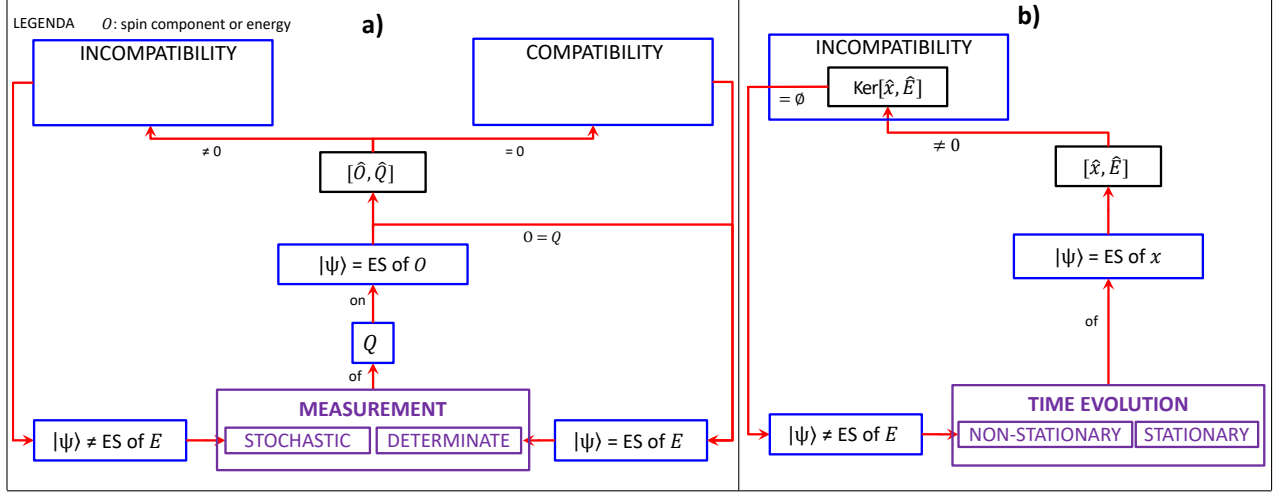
LEGENDA $O$: spin component or energy

a)

INCOMPATIBILITY

COMPATIBILITY

$\neq 0$

$= 0$

$[\hat{O}, \hat{Q}]$

$O = Q$

$|\psi\rangle$ = ES of $O$

on

$Q$

of

MEASUREMENT

STOCHASTIC

DETERMINATE

$|\psi\rangle \neq$ ES of $E$

$|\psi\rangle$ = ES of $E$

b)

INCOMPATIBILITY

Ker$[\hat{x}, \hat{E}]$

$= \emptyset$

$\neq 0$

$[\hat{x}, \hat{E}]$

$|\psi\rangle$ = ES of $x$

of

TIME EVOLUTION

NON-STATIONARY

STATIONARY

$|\psi\rangle \neq$ ES of $E$